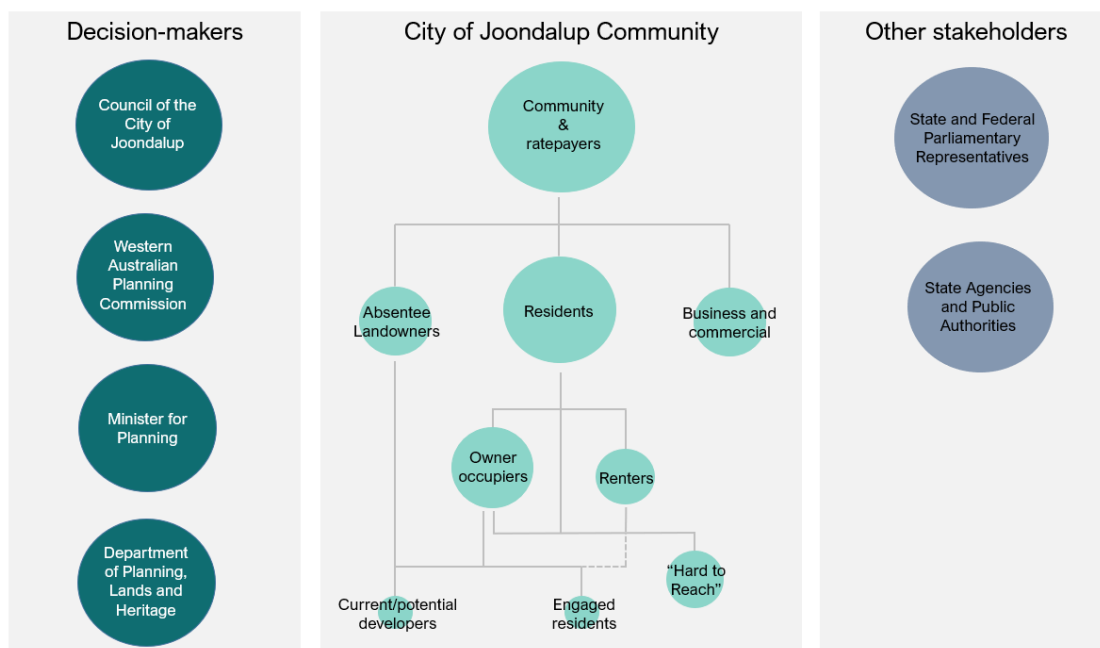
Decision-makers

Council of the City of Joondalup

Western Australian Planning Commission

Minister for Planning

Department of Planning, Lands and Heritage

City of Joondalup Community

Community & ratepayers

Absentee Landowners

Residents

Business and commercial

Owner occupiers

Renters

"Hard to Reach"

Current/potential developers

Engaged residents

Other stakeholders

State and Federal Parliamentary Representatives

State Agencies and Public Authorities